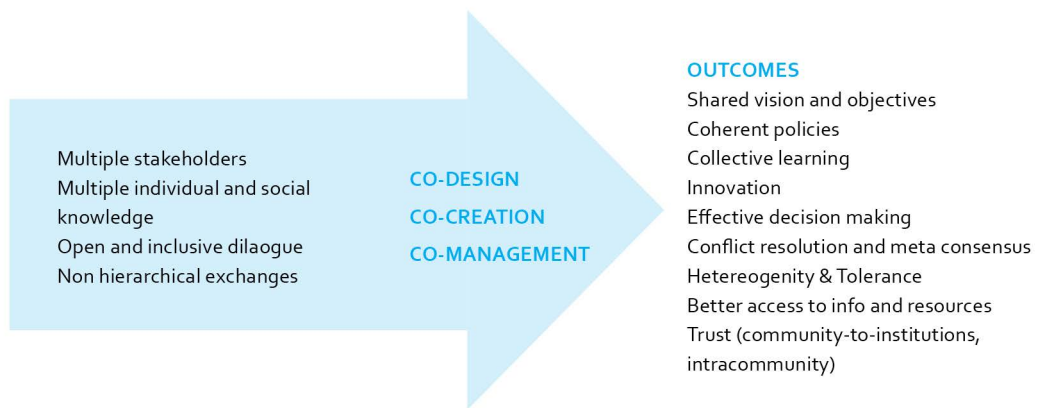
Multiple stakeholders
Multiple individual and social knowledge
Open and inclusive dilaogue
Non hierarchical exchanges

CO-DESIGN
CO-CREATION
CO-MANAGEMENT

OUTCOMES
Shared vision and objectives
Coherent policies
Collective learning
Innovation
Effective decision making
Conflict resolution and meta consensus
Hetereogenity & Tolerance
Better access to info and resources
Trust (community-to-institutions, intracommunity)